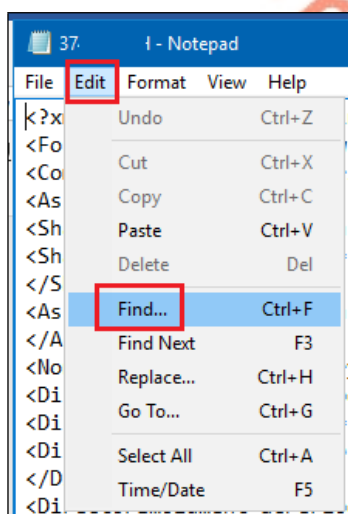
37 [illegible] - Notepad

File Edit Format View Help

<?x
<Fo
<Co
<As
<Sh
<Sh
</S
<As
</A
<No
<Di
<Di
<Di
</D
<Di

Undo Ctrl+Z
Cut Ctrl+X
Copy Ctrl+C
Paste Ctrl+V
Delete Del
Find... Ctrl+F
Find Next F3
Replace... Ctrl+H
Go To... Ctrl+G
Select All Ctrl+A
Time/Date F5